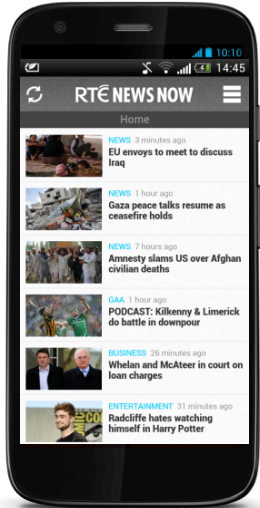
10:10

14:45

RTÉ NEWS NOW

Home

NEWS 3 minutes ago
EU envoys to meet to discuss Iraq

NEWS 1 hour ago
Gaza peace talks resume as ceasefire holds

NEWS 7 hours ago
Amnesty slams US over Afghan civilian deaths

GAA 1 hour ago
PODCAST: Kilkenny & Limerick do battle in downpour

BUSINESS 26 minutes ago
Whelan and McAteer in court on loan charges

ENTERTAINMENT 31 minutes ago
Radcliffe hates watching himself in Harry Potter